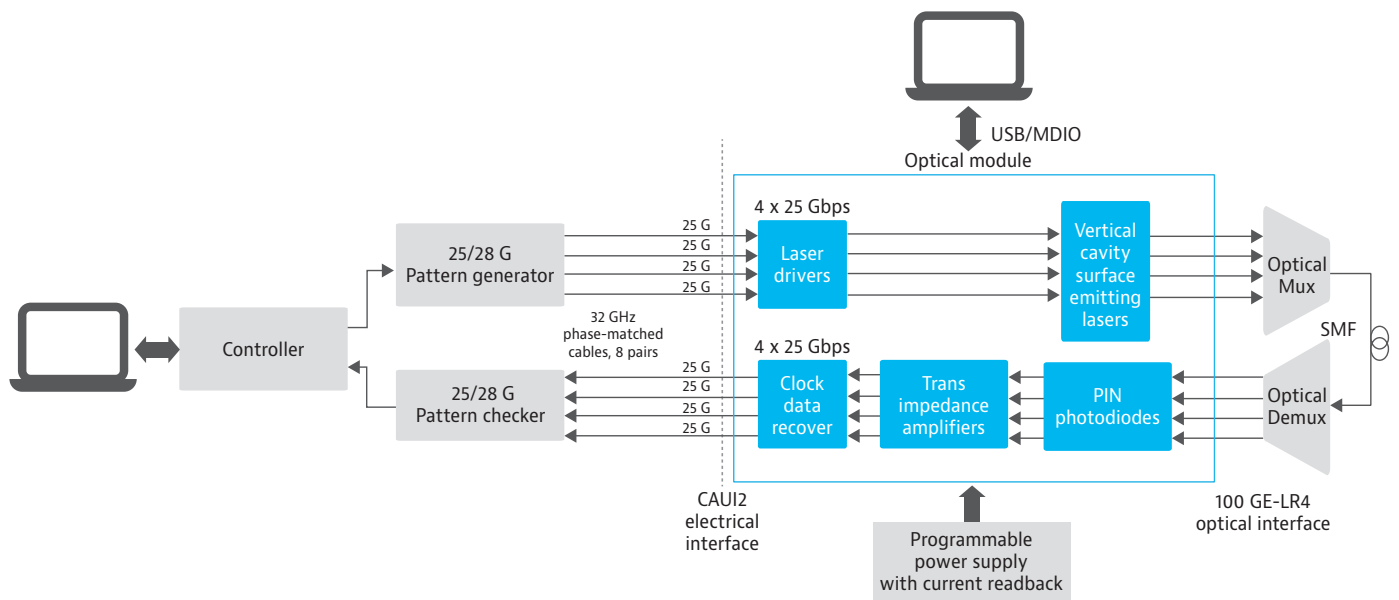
USB/MDIO

Optical module

4 x 25 Gbps

25 G
25 G
25 G
25 G

25/28 G Pattern generator

Laser drivers

Vertical cavity surface emitting lasers

Optical Mux

Controller

32 GHz phase-matched cables, 8 pairs

SMF

4 x 25 Gbps

25 G
25 G
25 G
25 G

25/28 G Pattern checker

Clock data recover

Trans impedance amplifiers

PIN photodiodes

Optical Demux

CAUI2 electrical interface

Programmable power supply with current readback

100 GE-LR4 optical interface